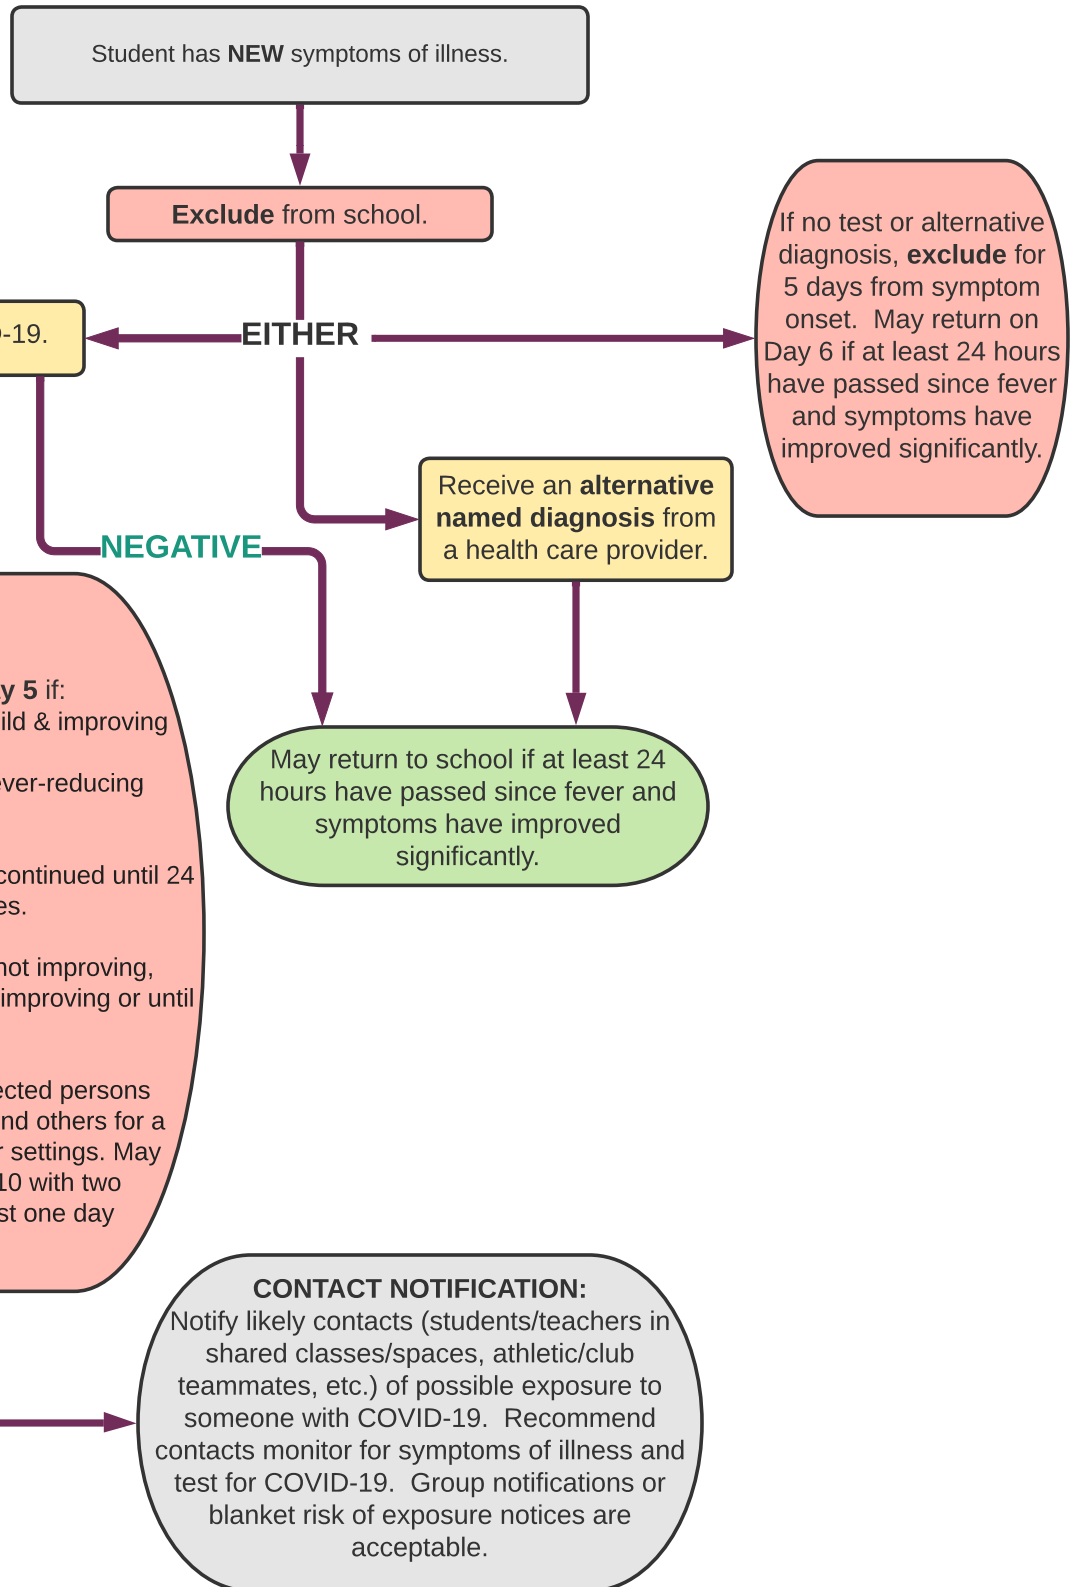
Student has **NEW** symptoms of illness.

**Exclude** from school.

-19.

EITHER

If no test or alternative diagnosis, **exclude** for 5 days from symptom onset. May return on Day 6 if at least 24 hours have passed since fever and symptoms have improved significantly.

Receive an **alternative named diagnosis** from a health care provider.

NEGATIVE

y 5 if:
ild & improving

ever-reducing

continued until 24
es.

not improving,
improving or until

ected persons
nd others for a
r settings. May
10 with two
st one day

May return to school if at least 24 hours have passed since fever and symptoms have improved significantly.

**CONTACT NOTIFICATION:**
Notify likely contacts (students/teachers in shared classes/spaces, athletic/club teammates, etc.) of possible exposure to someone with COVID-19. Recommend contacts monitor for symptoms of illness and test for COVID-19. Group notifications or blanket risk of exposure notices are acceptable.